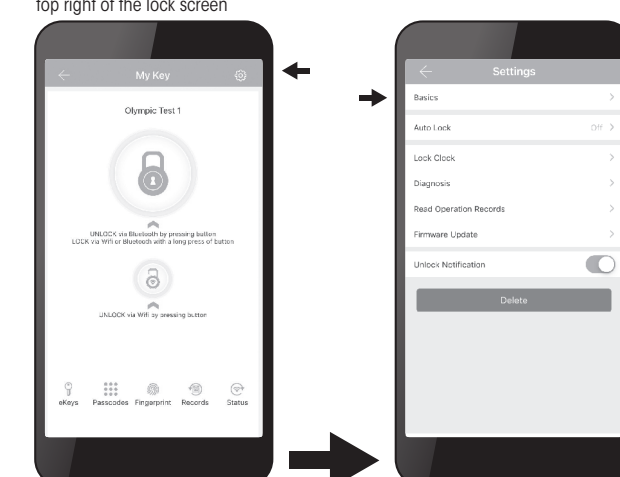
top right of the lock screen

My Key

Olympic Test 1

UNLOCK via Bluetooth by pressing button
LOCK via Wifi or Bluetooth with a long press of button

UNLOCK via Wifi by pressing button

eKeys Passcodes Fingerprint Records Status

Settings

Basics

Auto Lock Off

Lock Clock

Diagnosis

Read Operation Records

Firmware Update

Unlock Notification

Delete